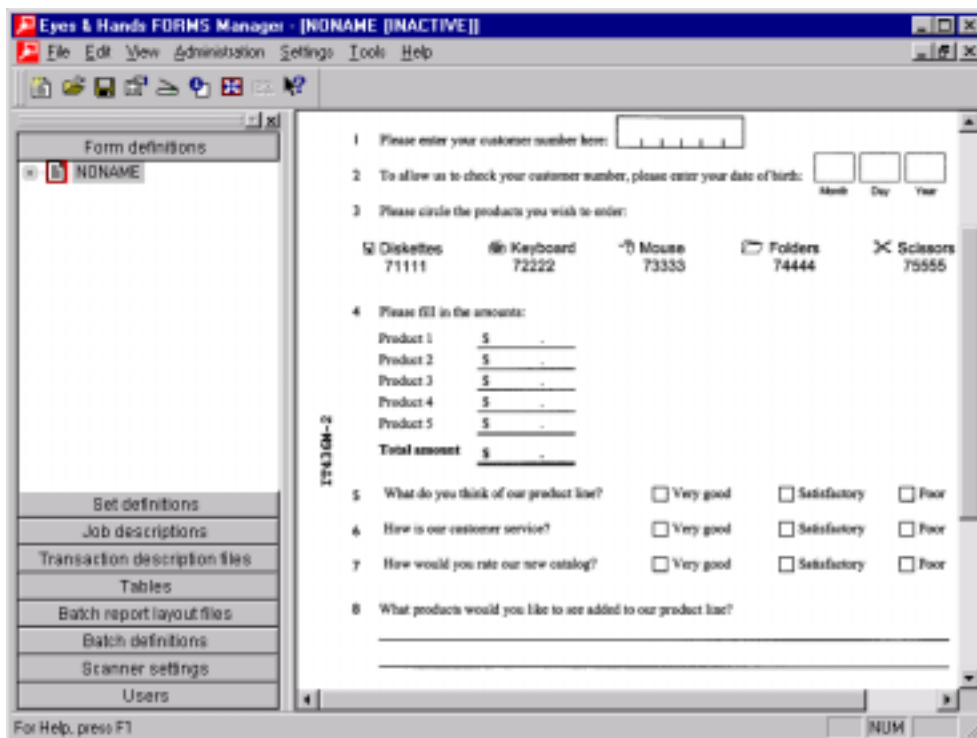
Eyes & Hands FORMS Manager - [NONAME (INACTIVE)]

File Edit View Administration Settings Tools Help

Form definitions

NONAME

Set definitions

Job descriptions

Transaction description files

Tables

Batch report layout files

Batch definitions

Scanner settings

Users

1 Please enter your customer number here:

2 To allow us to check your customer number, please enter your date of birth: Month Day Year

3 Please circle the products you wish to order:

Diskettes 71111 Keyboard 72222 Mouse 73333 Folders 74444 Scissors 75555

4 Please fill in the amounts:

| | |
|---|---|
| Product 1 | $ . |
| Product 2 | $ . |
| Product 3 | $ . |
| Product 4 | $ . |
| Product 5 | $ . |
| Total amount | $ . |

IT4GN-2

5 What do you think of our product line? Very good Satisfactory Poor

6 How is our customer service? Very good Satisfactory Poor

7 How would you rate our new catalog? Very good Satisfactory Poor

8 What products would you like to see added to our product line?

For Help, press F1

NUM